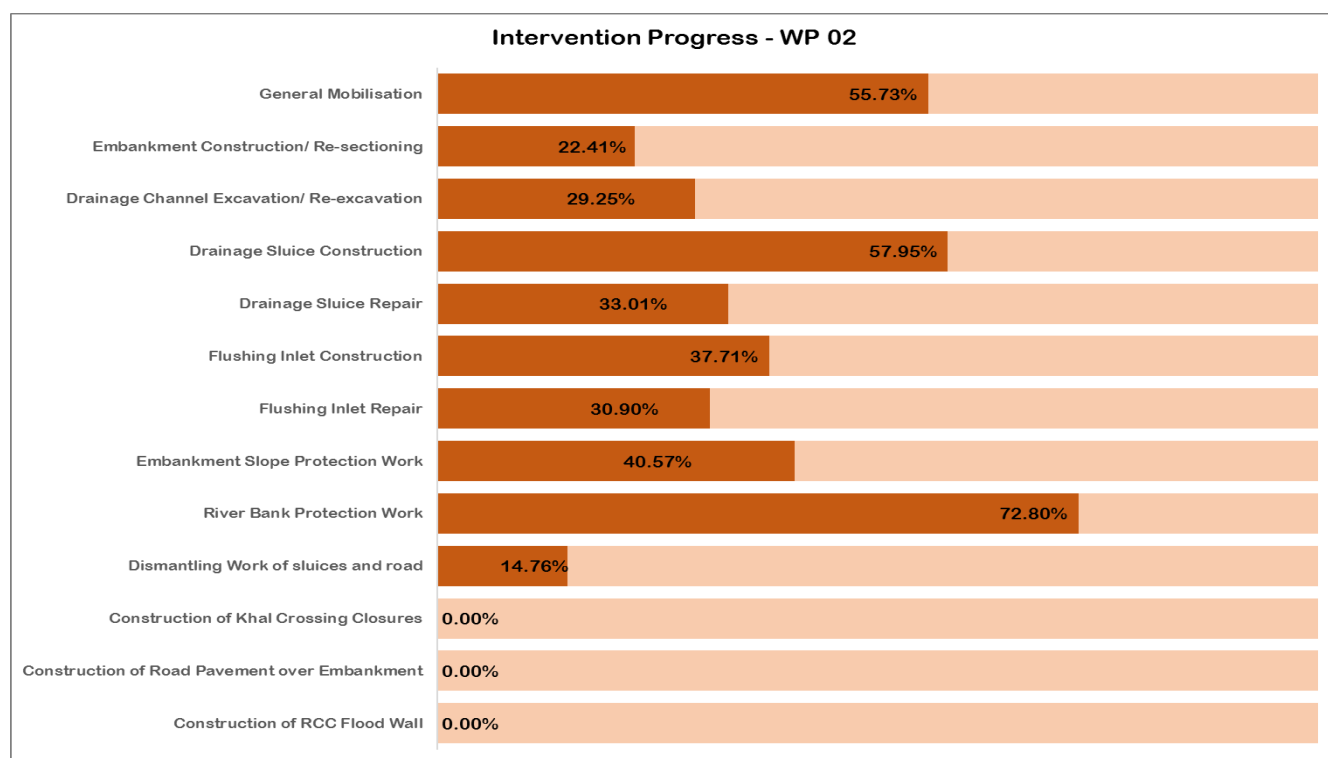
Intervention Progress - WP 02

General Mobilisation 55.73%
Embankment Construction/ Re-sectioning 22.41%
Drainage Channel Excavation/ Re-excavation 29.25%
Drainage Sluice Construction 57.95%
Drainage Sluice Repair 33.01%
Flushing Inlet Construction 37.71%
Flushing Inlet Repair 30.90%
Embankment Slope Protection Work 40.57%
River Bank Protection Work 72.80%
Dismantling Work of sluices and road 14.76%
Construction of Khal Crossing Closures 0.00%
Construction of Road Pavement over Embankment 0.00%
Construction of RCC Flood Wall 0.00%